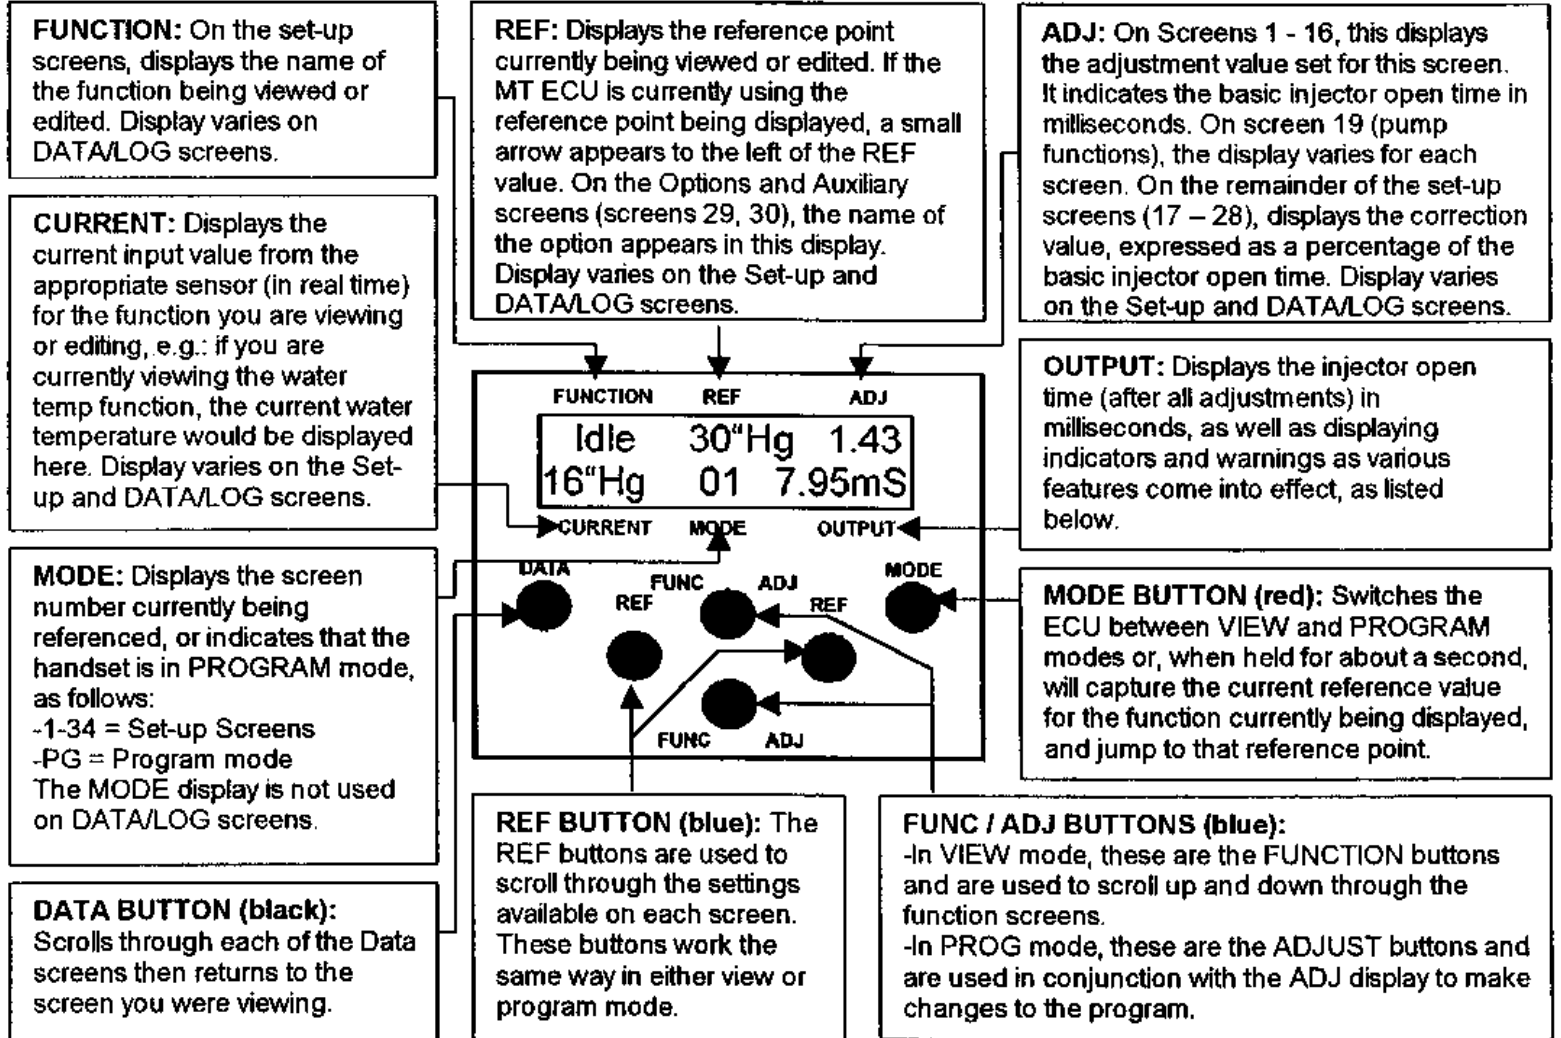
FUNCTION: On the set-up screens, displays the name of the function being viewed or edited. Display varies on DATA/LOG screens.

CURRENT: Displays the current input value from the appropriate sensor (in real time) for the function you are viewing or editing, e.g.: if you are currently viewing the water temp function, the current water temperature would be displayed here. Display varies on the Set-up and DATA/LOG screens.

MODE: Displays the screen number currently being referenced, or indicates that the handset is in PROGRAM mode, as follows:
-1-34 = Set-up Screens
-PG = Program mode
The MODE display is not used on DATA/LOG screens.

DATA BUTTON (black): Scrolls through each of the Data screens then returns to the screen you were viewing.

REF: Displays the reference point currently being viewed or edited. If the MT ECU is currently using the reference point being displayed, a small arrow appears to the left of the REF value. On the Options and Auxiliary screens (screens 29, 30), the name of the option appears in this display. Display varies on the Set-up and DATA/LOG screens.

ADJ: On Screens 1 - 16, this displays the adjustment value set for this screen. It indicates the basic injector open time in milliseconds. On screen 19 (pump functions), the display varies for each screen. On the remainder of the set-up screens (17 – 28), displays the correction value, expressed as a percentage of the basic injector open time. Display varies on the Set-up and DATA/LOG screens.

FUNCTION REF ADJ
Idle 30"Hg 1.43
16"Hg 01 7.95mS
CURRENT MODE OUTPUT
DATA FUNC ADJ MODE
REF REF
FUNC ADJ

OUTPUT: Displays the injector open time (after all adjustments) in milliseconds, as well as displaying indicators and warnings as various features come into effect, as listed below.

MODE BUTTON (red): Switches the ECU between VIEW and PROGRAM modes or, when held for about a second, will capture the current reference value for the function currently being displayed, and jump to that reference point.

REF BUTTON (blue): The REF buttons are used to scroll through the settings available on each screen. These buttons work the same way in either view or program mode.

FUNC / ADJ BUTTONS (blue):
-In VIEW mode, these are the FUNCTION buttons and are used to scroll up and down through the function screens.
-In PROG mode, these are the ADJUST buttons and are used in conjunction with the ADJ display to make changes to the program.